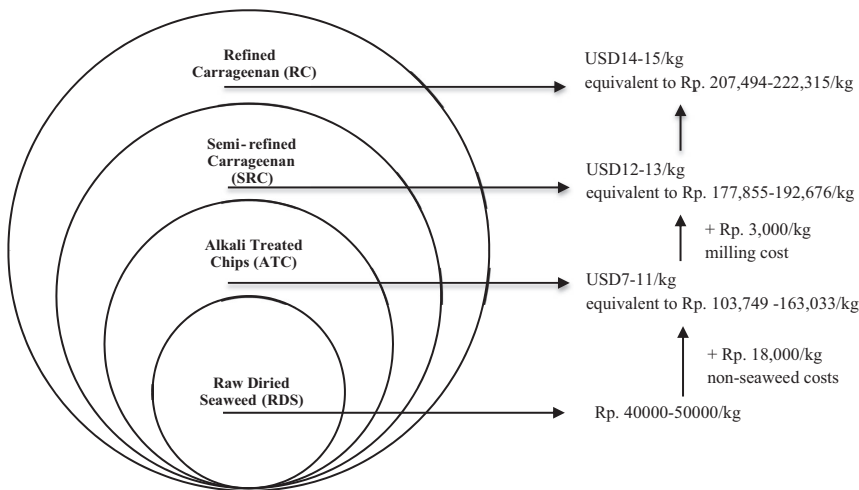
Refined Carrageenan (RC)

Semi-refined Carrageenan (SRC)

Alkali Treated Chips (ATC)

Raw Diried Seaweed (RDS)

USD14-15/kg
equivalent to Rp. 207,494-222,315/kg

USD12-13/kg
equivalent to Rp. 177,855-192,676/kg

+ Rp. 3,000/kg
milling cost

USD7-11/kg
equivalent to Rp. 103,749 -163,033/kg

+ Rp. 18,000/kg
non-seaweed costs

Rp. 40000-50000/kg